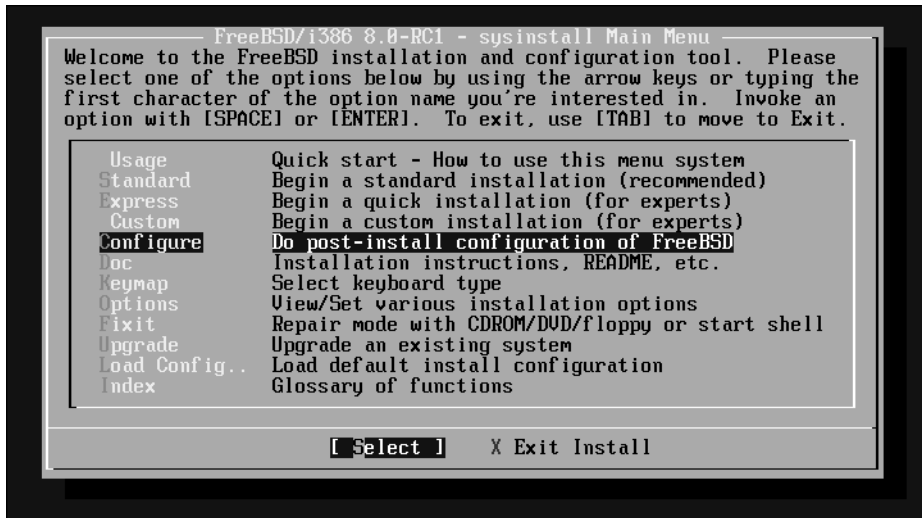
FreeBSD/i386 8.0-RC1 - sysinstall Main Menu

Welcome to the FreeBSD installation and configuration tool. Please select one of the options below by using the arrow keys or typing the first character of the option name you're interested in. Invoke an option with [SPACE] or [ENTER]. To exit, use [TAB] to move to Exit.

| | |
|---|---|
| Usage | Quick start - How to use this menu system |
| Standard | Begin a standard installation (recommended) |
| Express | Begin a quick installation (for experts) |
| Custom | Begin a custom installation (for experts) |
| Configure | Do post-install configuration of FreeBSD |
| Doc | Installation instructions, README, etc. |
| Keymap | Select keyboard type |
| Options | View/Set various installation options |
| Fixit | Repair mode with CDROM/DVD/floppy or start shell |
| Upgrade | Upgrade an existing system |
| Load Config.. | Load default install configuration |
| Index | Glossary of functions |

[ Select ] X Exit Install